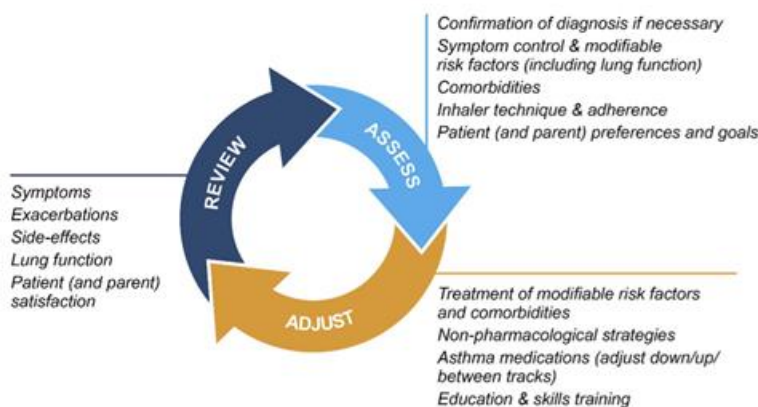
Confirmation of diagnosis if necessary
Symptom control & modifiable risk factors (including lung function)
Comorbidities
Inhaler technique & adherence
Patient (and parent) preferences and goals

ASSESS

REVIEW

Symptoms
Exacerbations
Side-effects
Lung function
Patient (and parent) satisfaction

ADJUST

Treatment of modifiable risk factors and comorbidities
Non-pharmacological strategies
Asthma medications (adjust down/up/ between tracks)
Education & skills training